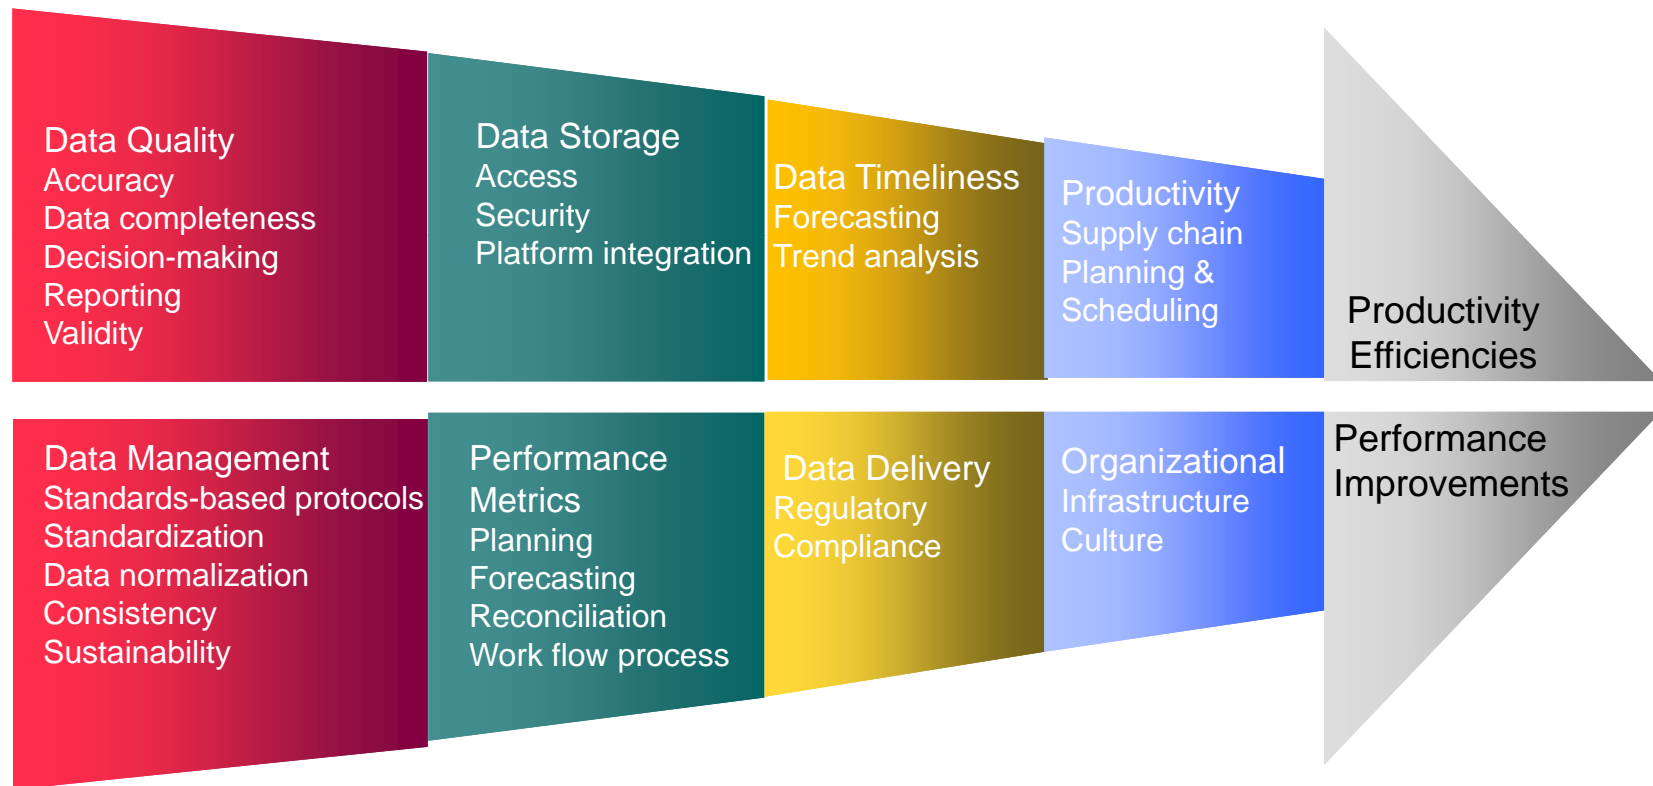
Data Quality
Accuracy
Data completeness
Decision-making
Reporting
Validity

Data Storage
Access
Security
Platform integration

Data Timeliness
Forecasting
Trend analysis

Productivity
Supply chain
Planning &
Scheduling

Productivity
Efficiencies

Data Management
Standards-based protocols
Standardization
Data normalization
Consistency
Sustainability

Performance
Metrics
Planning
Forecasting
Reconciliation
Work flow process

Data Delivery
Regulatory
Compliance

Organizational
Infrastructure
Culture

Performance
Improvements